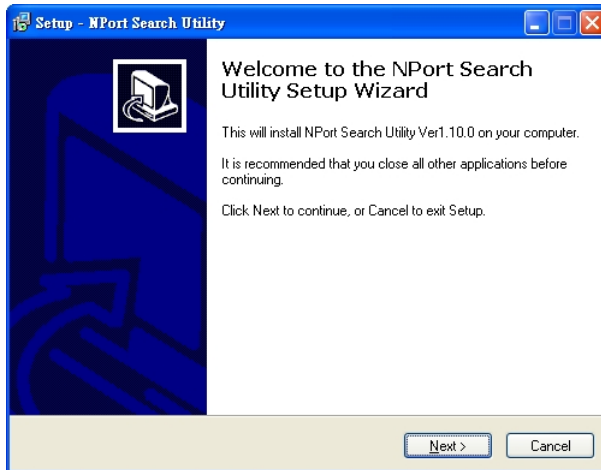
Setup - NPort Search Utility

Welcome to the NPort Search Utility Setup Wizard

This will install NPort Search Utility Ver1.10.0 on your computer.

It is recommended that you close all other applications before continuing.

Click Next to continue, or Cancel to exit Setup.

Next >

Cancel